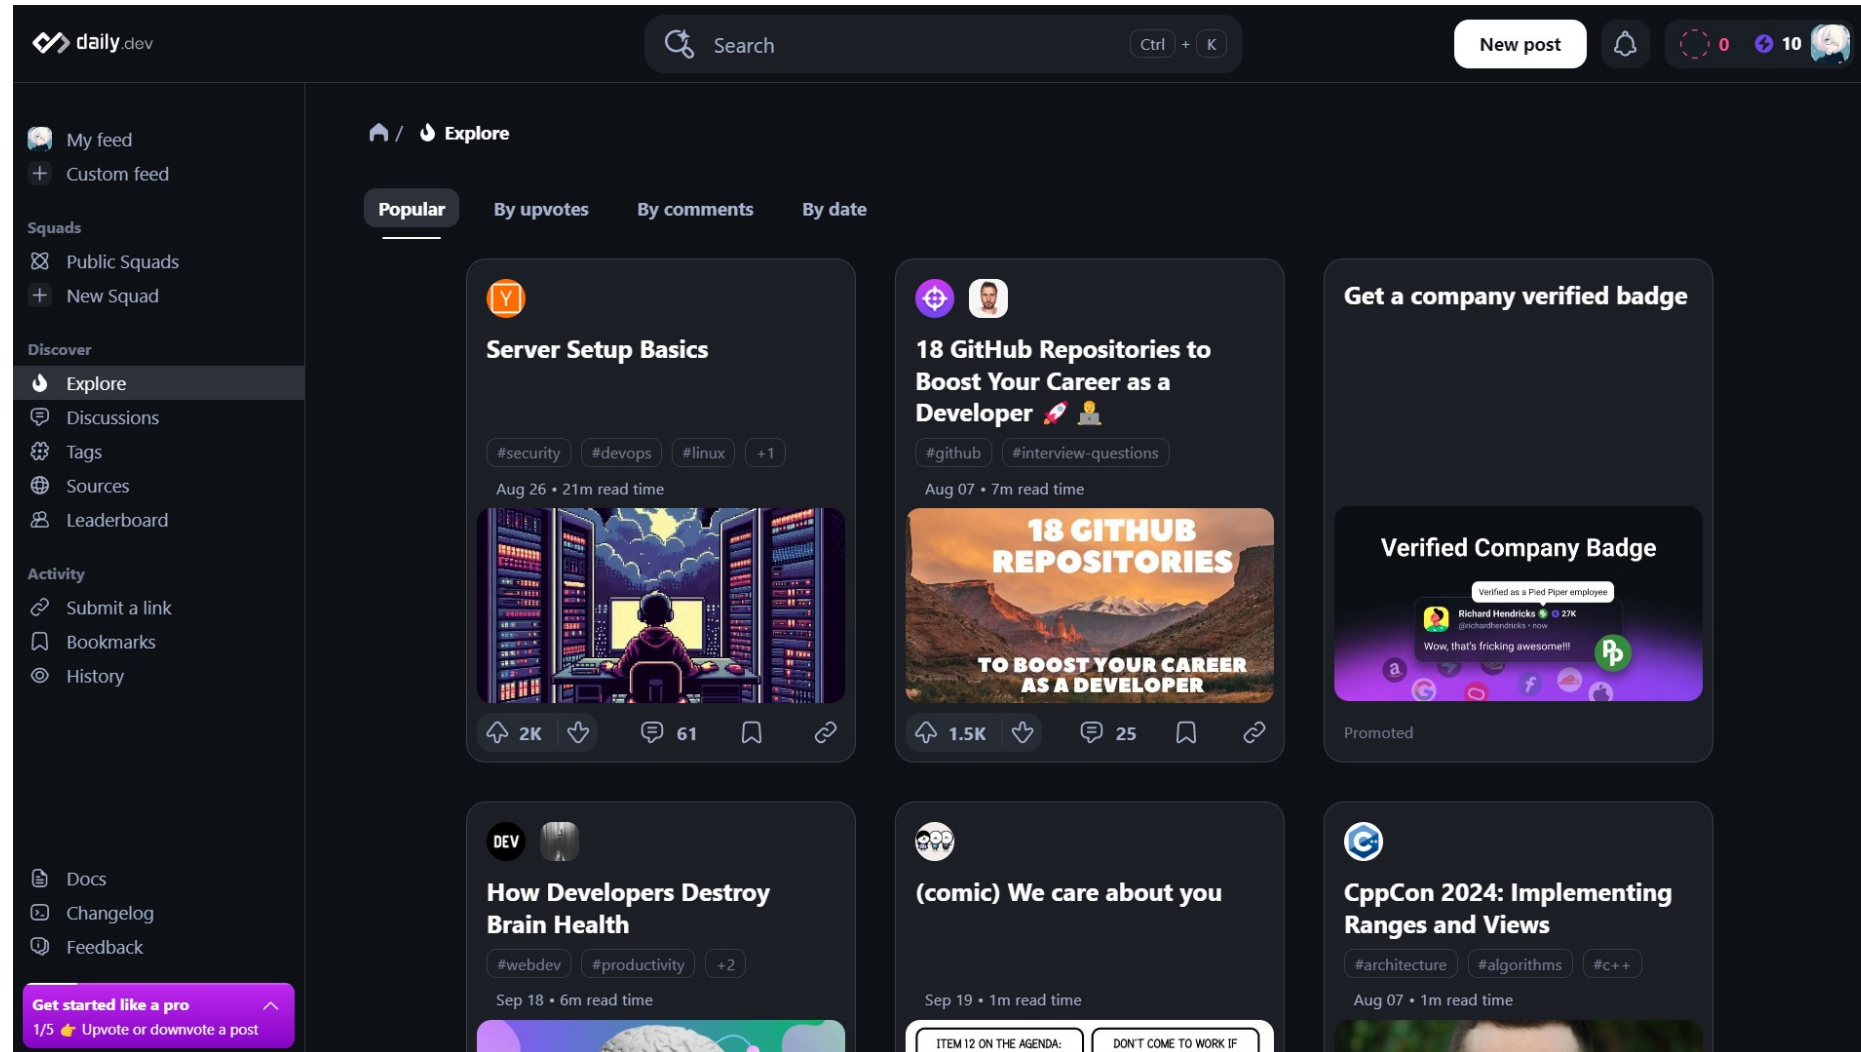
daily.dev

Search Ctrl + K

New post

0 10

My feed
Custom feed

Squads
Public Squads
New Squad

Discover
Explore
Discussions
Tags
Sources
Leaderboard

Activity
Submit a link
Bookmarks
History

Docs
Changelog
Feedback

Get started like a pro
1/5 👉 Upvote or downvote a post

/ Explore

Popular By upvotes By comments By date

Server Setup Basics

#security #devops #linux +1

Aug 26 • 21m read time

2K 61

18 GitHub Repositories to Boost Your Career as a Developer 🚀 👨‍💻

#github #interview-questions

Aug 07 • 7m read time

18 GITHUB REPOSITORIES TO BOOST YOUR CAREER AS A DEVELOPER

1.5K 25

Get a company verified badge

Verified Company Badge

Verified as a Pied Piper employee

Richard Hendricks 27K

@richardhendricks • now

Wow, that's fricking awesome!!!

Promoted

DEV

How Developers Destroy Brain Health

#webdev #productivity +2

Sep 18 • 6m read time

(comic) We care about you

Sep 19 • 1m read time

ITEM 12 ON THE AGENDA: DON'T COME TO WORK IF

CppCon 2024: Implementing Ranges and Views

#architecture #algorithms #c++

Aug 07 • 1m read time